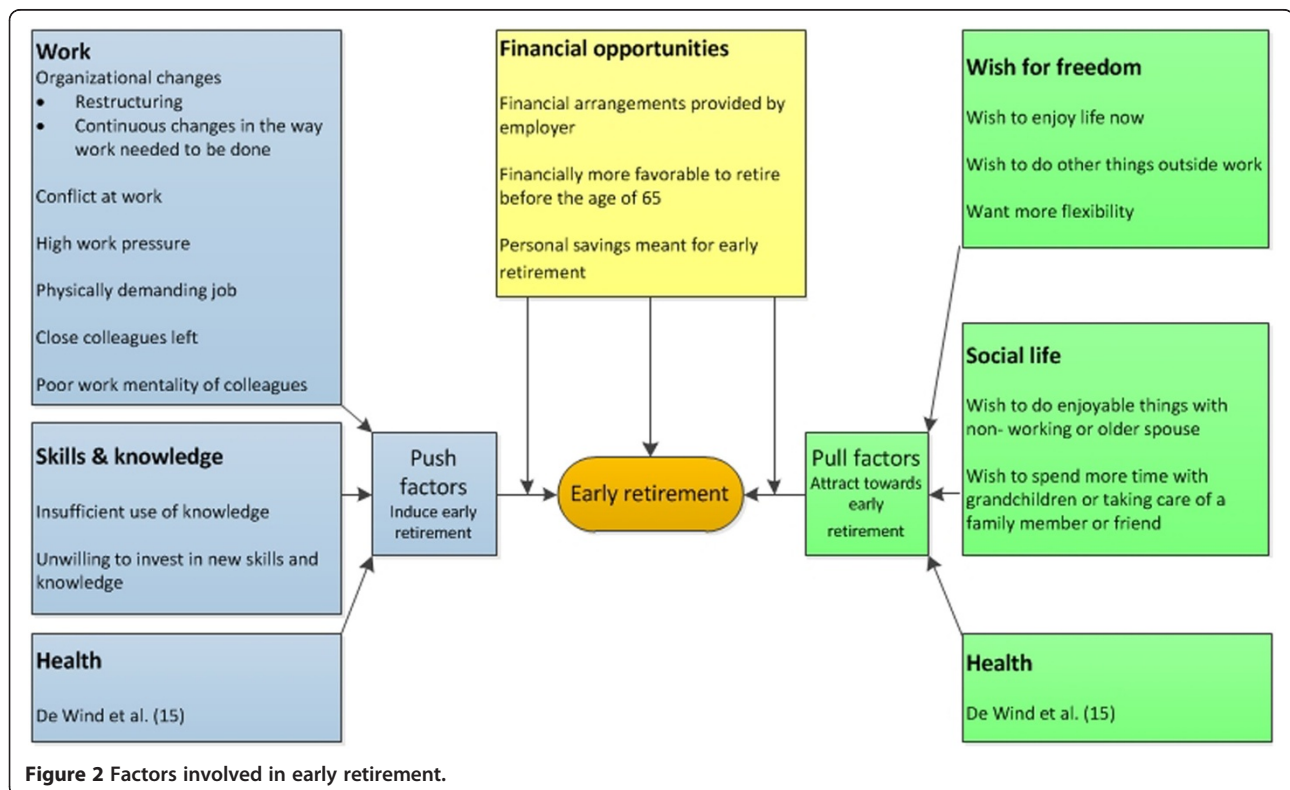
Work
Organizational changes
• Restructuring
• Continuous changes in the way work needed to be done

Conflict at work

High work pressure

Physically demanding job

Close colleagues left

Poor work mentality of colleagues

Skills & knowledge

Insufficient use of knowledge

Unwilling to invest in new skills and knowledge

Health

De Wind et al. (15)

Financial opportunities

Financial arrangements provided by employer

Financially more favorable to retire before the age of 65

Personal savings meant for early retirement

Push factors
Induce early retirement

Early retirement

Pull factors
Attract towards early retirement

Wish for freedom

Wish to enjoy life now

Wish to do other things outside work

Want more flexibility

Social life

Wish to do enjoyable things with non- working or older spouse

Wish to spend more time with grandchildren or taking care of a family member or friend

Health

De Wind et al. (15)

Figure 2 Factors involved in early retirement.